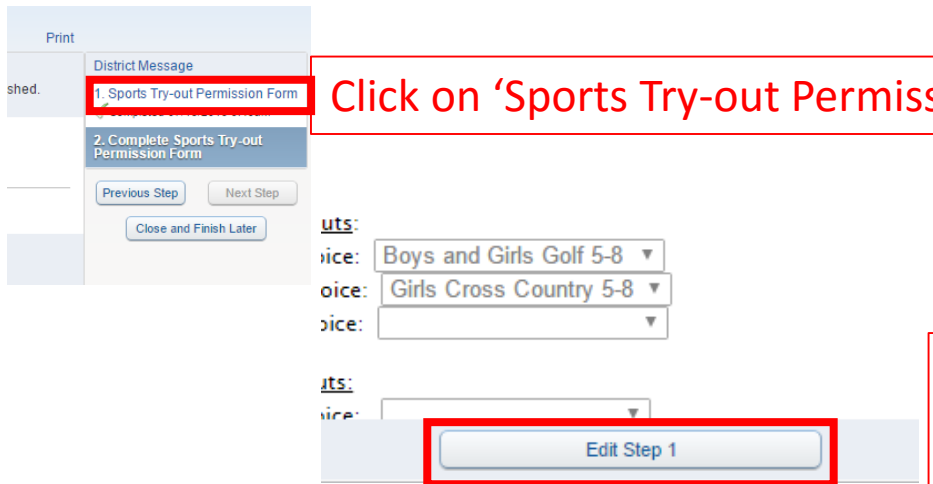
Print

shed.

District Message

1. Sports Try-out Permission Form

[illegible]

2. Complete Sports Try-out Permission Form

Previous Step

Next Step

Close and Finish Later

Click on ‘Sports Try-out Permiss

uts:

oice: Boys and Girls Golf 5-8

oice: Girls Cross Country 5-8

oice:

uts:

oice:

Edit Step 1